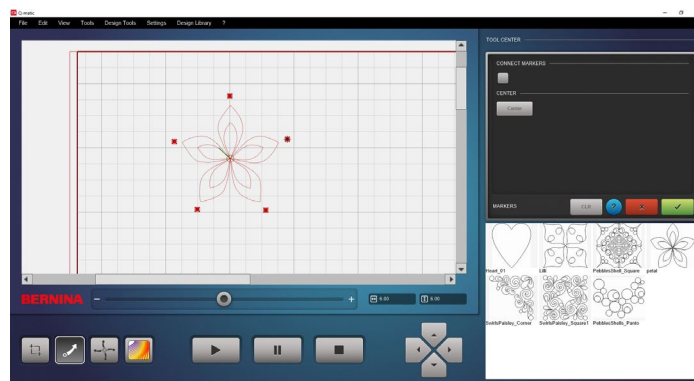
Q-matic

File Edit View Tools Design Tools Settings Design Library ?

TOOL CENTER

CONNECT MARKERS

CENTER

Center

MARKERS

CLR

?

BERNINA

- +

0.00

0.00

Heart_01

Lilli

PebblesShell_Square

petal

SwirlsPaisley_Corner

SwirlsPaisley_Square1

PebblesShells_Panto